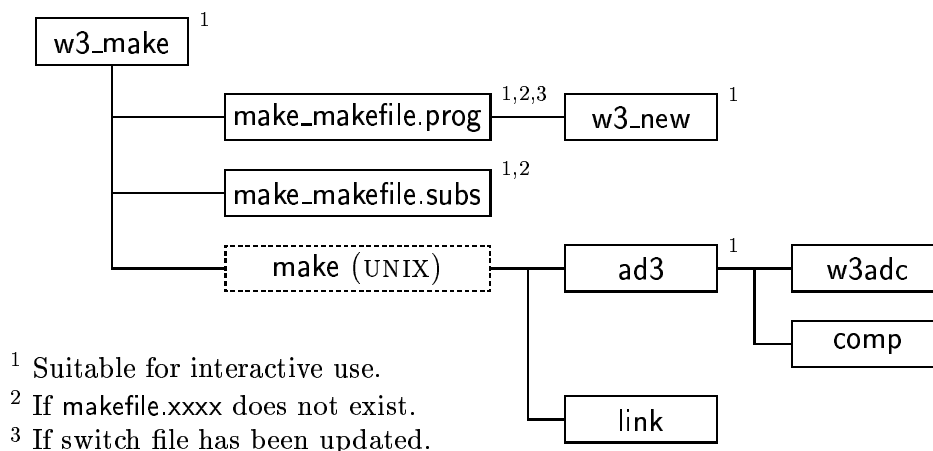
w3_make $^1$

make_makefile.prog $^{1,2,3}$

w3_new $^1$

make_makefile.subs $^{1,2}$

make (UNIX)

ad3 $^1$

w3adc

comp

link

$^1$ Suitable for interactive use.
$^2$ If makefile.xxxx does not exist.
$^3$ If switch file has been updated.